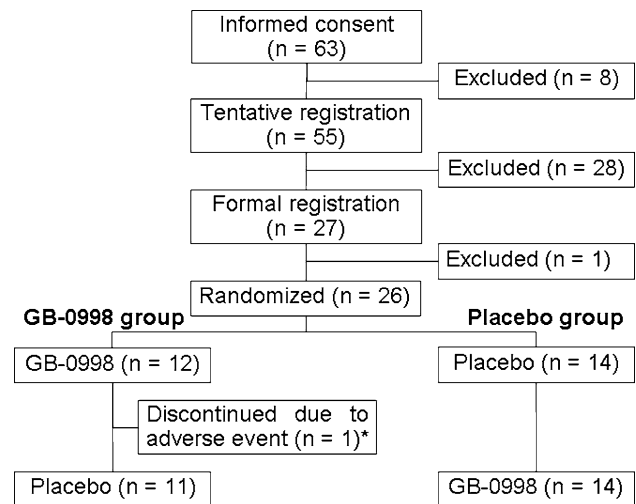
Informed consent
(n = 63)

Excluded (n = 8)

Tentative registration
(n = 55)

Excluded (n = 28)

Formal registration
(n = 27)

Excluded (n = 1)

Randomized (n = 26)

GB-0998 group

Placebo group

GB-0998 (n = 12)

Placebo (n = 14)

Discontinued due to adverse event (n = 1)*

Placebo (n = 11)

GB-0998 (n = 14)